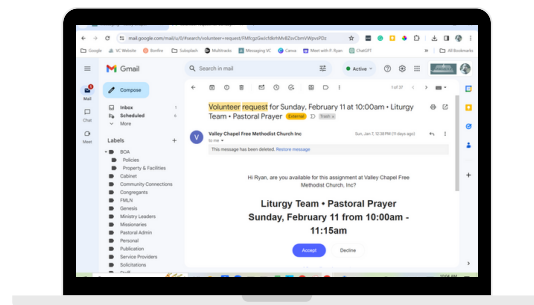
mail.google.com/mail/u/0/#search/volunteer+request/FMfcgzGwzcfdbHWvBZvcSwmWpvxPDz

Google SC Website Beeline Subsplash Multitracks Messaging UC Canva Meet with F. Ryan ChatGPT All Bookmarks

Gmail

Search in mail

Active

Compose

Mail

Chat

Meet

Inbox 1

Scheduled 6

More

Labels +

BCA

Policies

Property & Facilities

Cabinet

Community Connections

Congregants

FMLN

Genesis

Ministry Leaders

Missionaries

Pastoral Admin

Personal

Publication

Service Providers

Solicitations

1 of 37

Volunteer request for Sunday, February 11 at 10:00am • Liturgy Team • Pastoral Prayer External Inbox

Valley Chapel Free Methodist Church Inc

to me

Sun, Jan 7, 12:38 PM (5 days ago)

This message has been deleted. Restore message

Hi Ryan, are you available for this assignment at Valley Chapel Free Methodist Church, Inc?

Liturgy Team • Pastoral Prayer

Sunday, February 11 from 10:00am - 11:15am

Accept

Decline